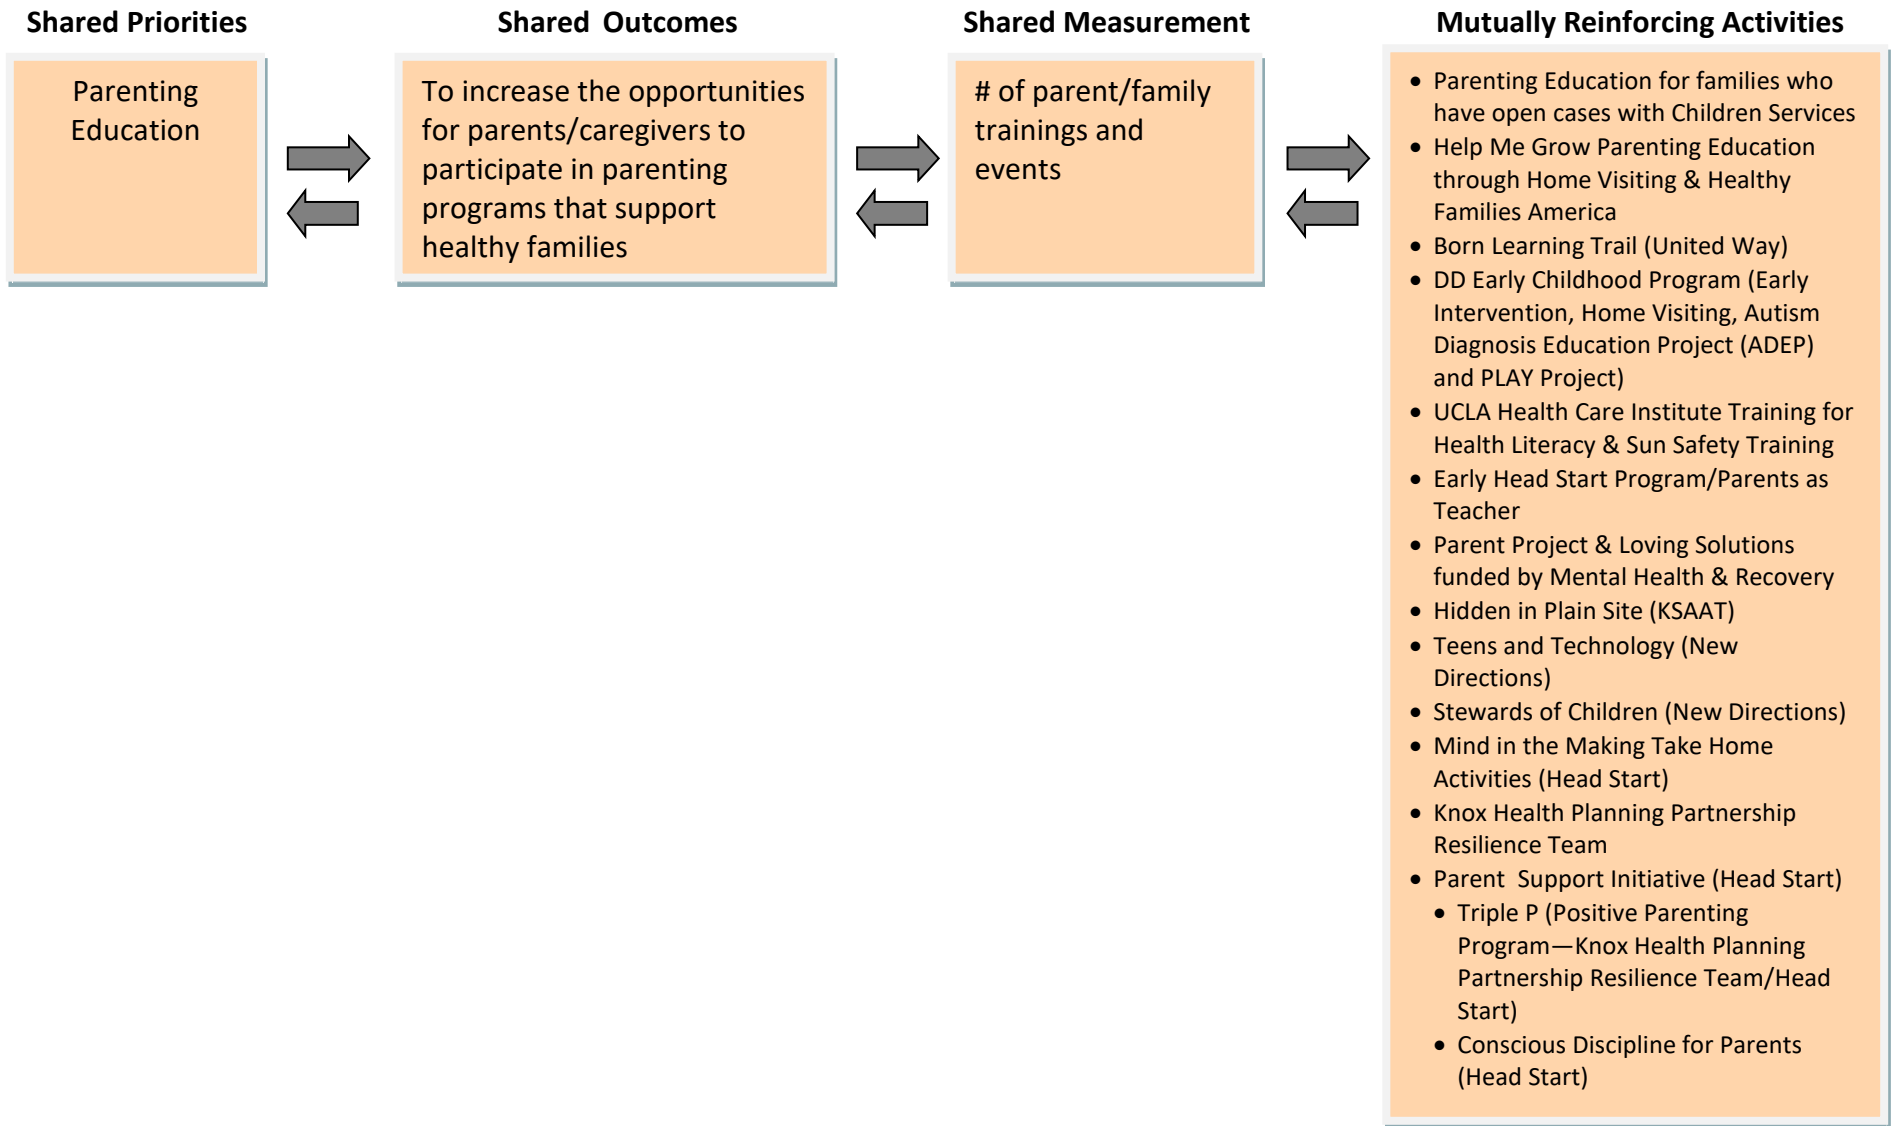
Shared Priorities

Parenting Education

Shared Outcomes

To increase the opportunities for parents/caregivers to participate in parenting programs that support healthy families

Shared Measurement

# of parent/family trainings and events

Mutually Reinforcing Activities

- Parenting Education for families who have open cases with Children Services
- Help Me Grow Parenting Education through Home Visiting & Healthy Families America
- Born Learning Trail (United Way)
- DD Early Childhood Program (Early Intervention, Home Visiting, Autism Diagnosis Education Project (ADEP) and PLAY Project)
- UCLA Health Care Institute Training for Health Literacy & Sun Safety Training
- Early Head Start Program/Parents as Teacher
- Parent Project & Loving Solutions funded by Mental Health & Recovery
- Hidden in Plain Site (KSAAT)
- Teens and Technology (New Directions)
- Stewards of Children (New Directions)
- Mind in the Making Take Home Activities (Head Start)
- Knox Health Planning Partnership Resilience Team
- Parent Support Initiative (Head Start)
  - Triple P (Positive Parenting Program—Knox Health Planning Partnership Resilience Team/Head Start)
  - Conscious Discipline for Parents (Head Start)